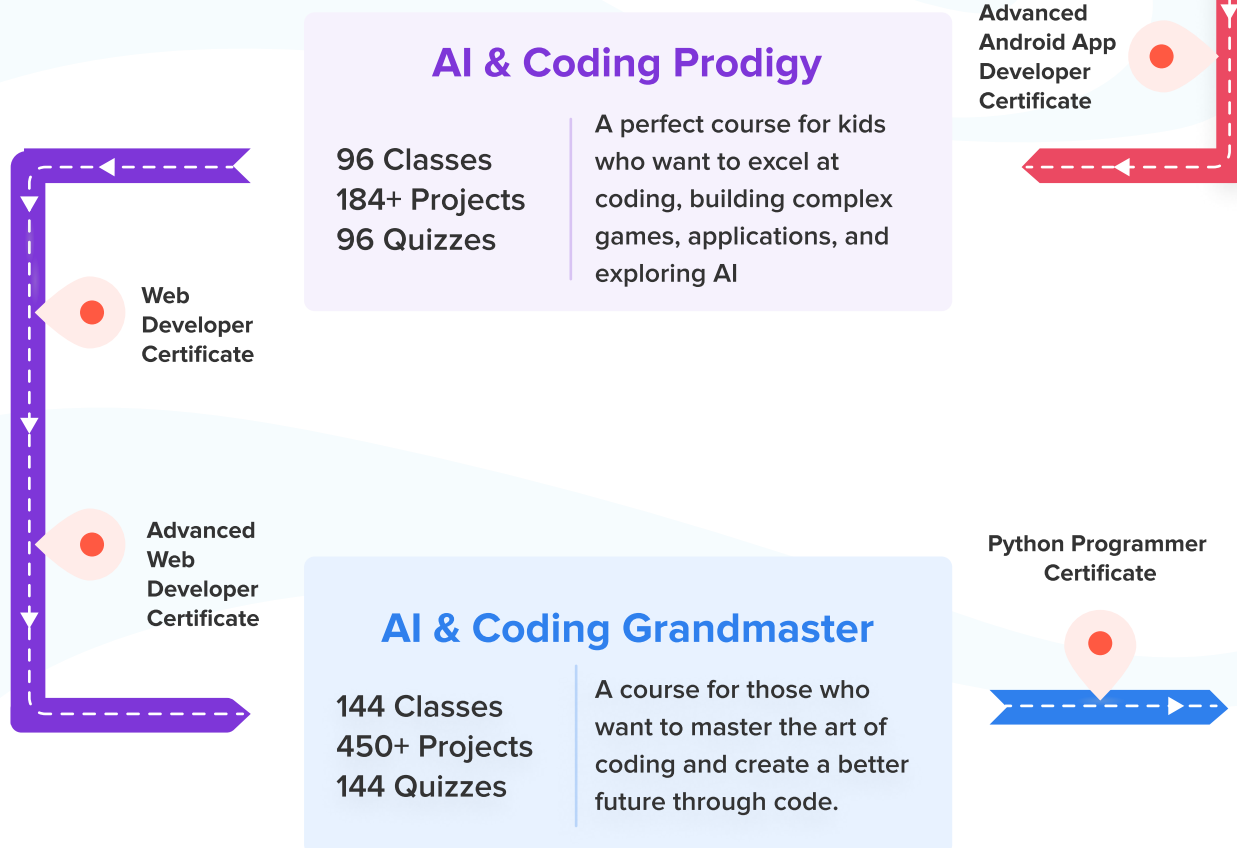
Advanced Android App Developer Certificate

AI & Coding Prodigy

96 Classes
184+ Projects
96 Quizzes

A perfect course for kids who want to excel at coding, building complex games, applications, and exploring AI

Web Developer Certificate

Advanced Web Developer Certificate

Python Programmer Certificate

AI & Coding Grandmaster

144 Classes
450+ Projects
144 Quizzes

A course for those who want to master the art of coding and create a better future through code.